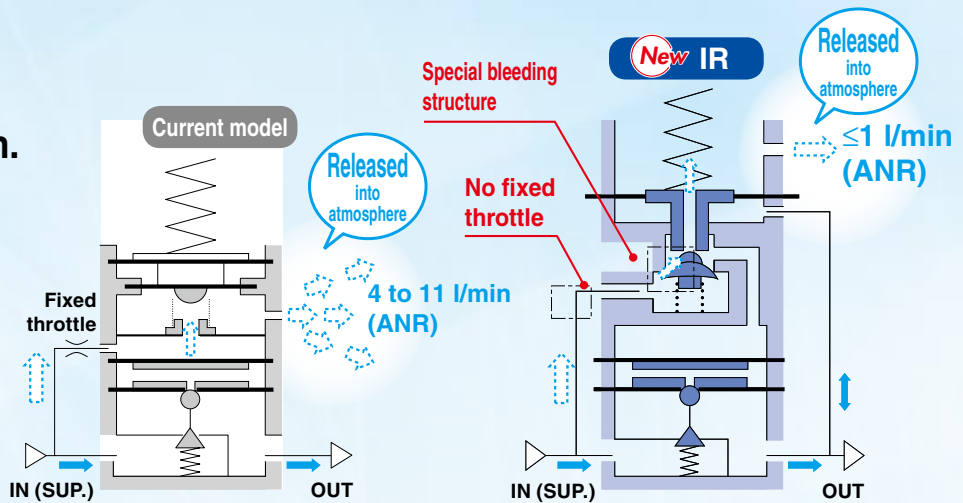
n.

Current model

Released into atmosphere

Fixed throttle

4 to 11 l/min (ANR)

IN (SUP.)

OUT

Special bleeding structure

No fixed throttle

New IR

Released into atmosphere

≤1 l/min (ANR)

IN (SUP.)

OUT